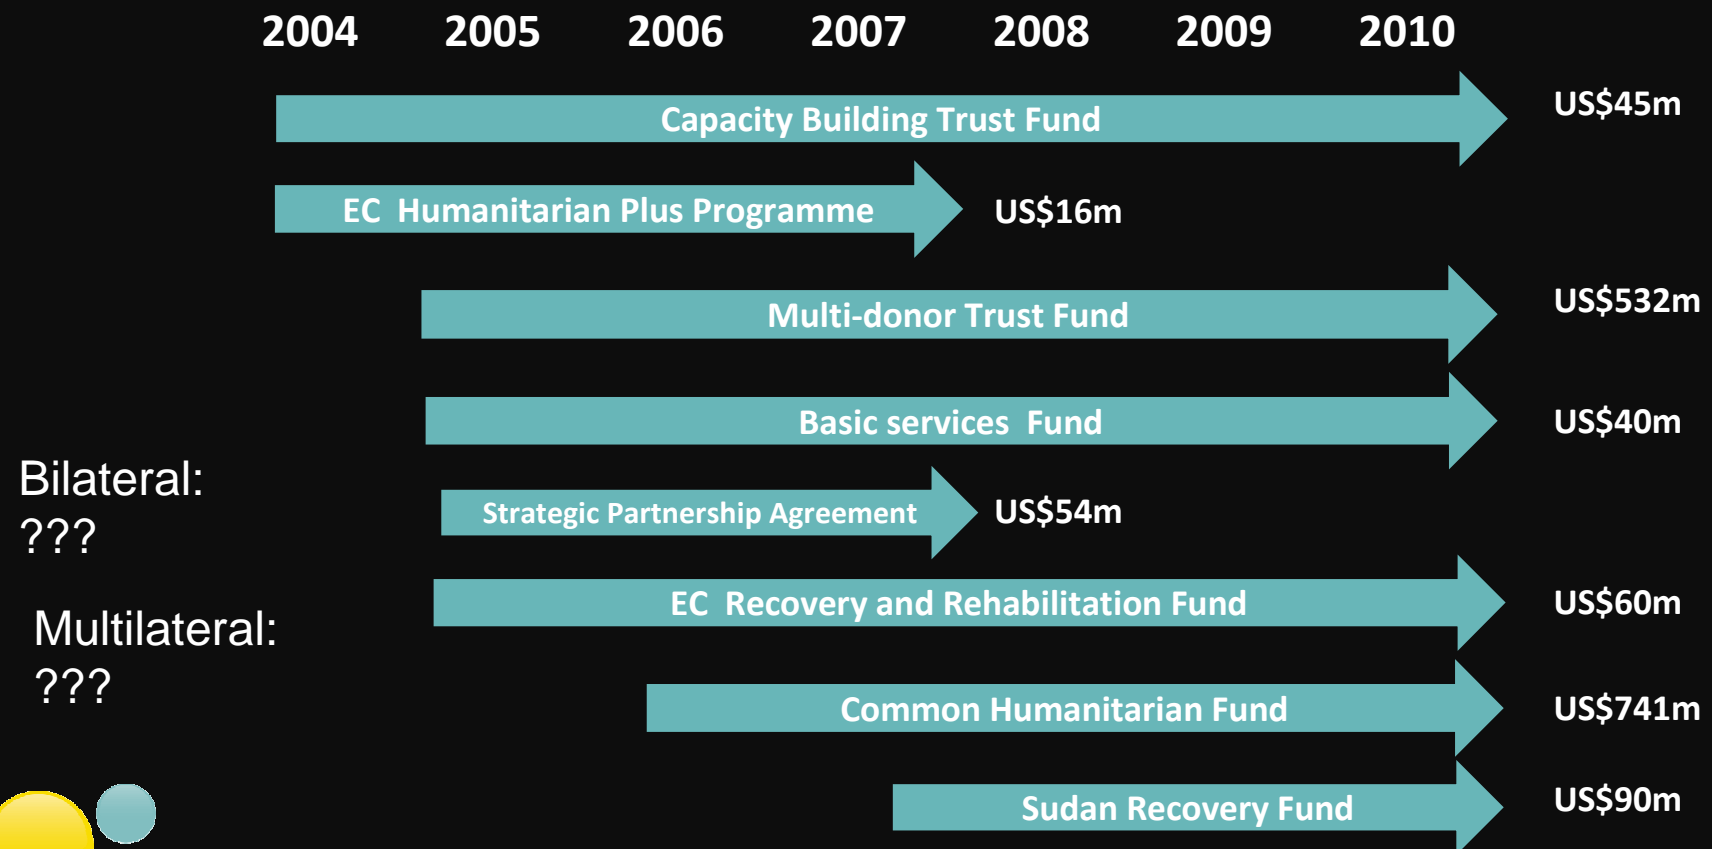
2004 2005 2006 2007 2008 2009 2010

Capacity Building Trust Fund US$45m

EC Humanitarian Plus Programme US$16m

Multi-donor Trust Fund US$532m

Basic services Fund US$40m

Bilateral: ???

Strategic Partnership Agreement US$54m

Multilateral: ???

EC Recovery and Rehabilitation Fund US$60m

Common Humanitarian Fund US$741m

Sudan Recovery Fund US$90m